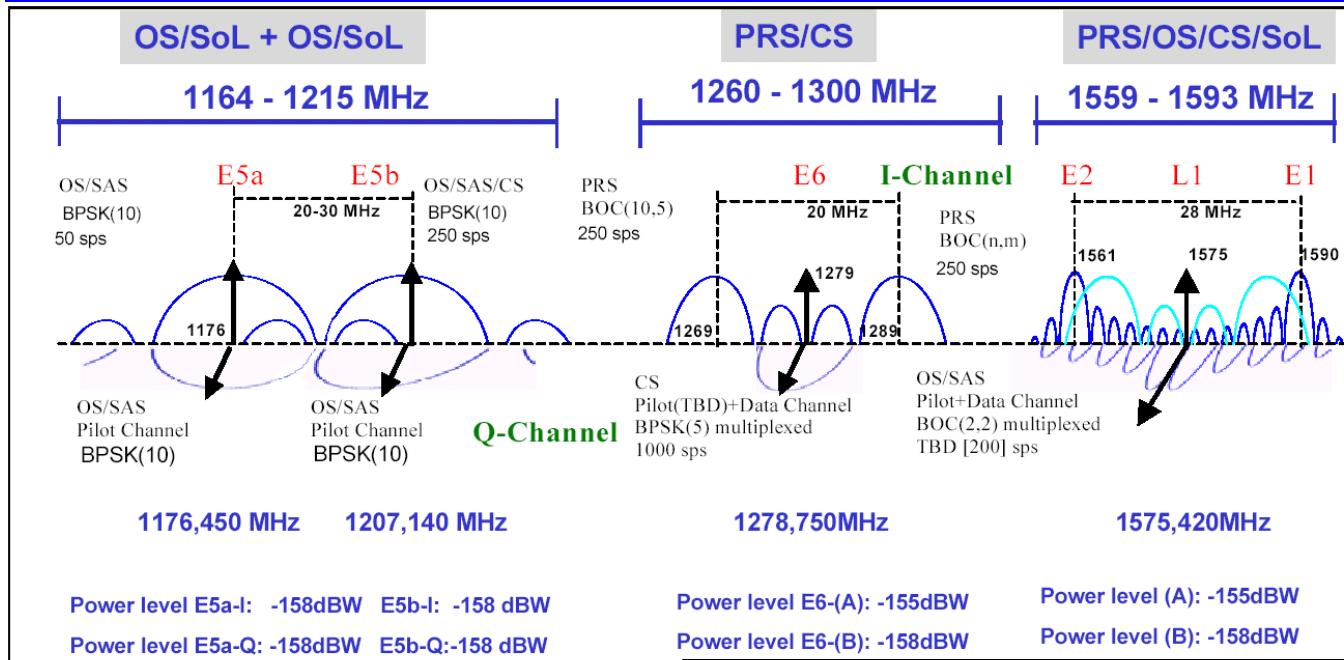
OS/SoL + OS/SoL

1164 - 1215 MHz

PRS/CS

1260 - 1300 MHz

PRS/OS/CS/SoL

1559 - 1593 MHz

OS/SAS
BPSK(10)
50 sps

E5a

E5b

20-30 MHz

OS/SAS/CS
BPSK(10)
250 sps

1176

OS/SAS
Pilot Channel
BPSK(10)

OS/SAS
Pilot Channel
BPSK(10)

PRS
BOC(10,5)
250 sps

E6

I-Channel

20 MHz

1279

1269

1289

PRS
BOC(n,m)
250 sps

Q-Channel

CS
Pilot(TBD)+Data Channel
BPSK(5) multiplexed
1000 sps

E2

L1

E1

28 MHz

1561

1575

1590

OS/SAS
Pilot+Data Channel
BOC(2,2) multiplexed
TBD [200] sps

1176,450 MHz

1207,140 MHz

1278,750MHz

1575,420MHz

Power level E5a-I: -158dBW E5b-I: -158 dBW

Power level E5a-Q: -158dBW E5b-Q:-158 dBW

Power level E6-(A): -155dBW

Power level E6-(B): -158dBW

Power level (A): -155dBW

Power level (B): -158dBW